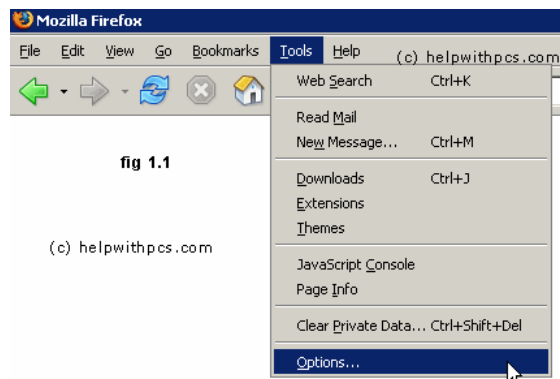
Mozilla Firefox

File Edit View Go Bookmarks Tools Help (c) helpwithpcs.com

fig 1.1

(c) helpwithpcs.com

Web Search Ctrl+K

Read Mail

New Message... Ctrl+M

Downloads Ctrl+J

Extensions

Themes

JavaScript Console

Page Info

Clear Private Data... Ctrl+Shift+Del

Options...